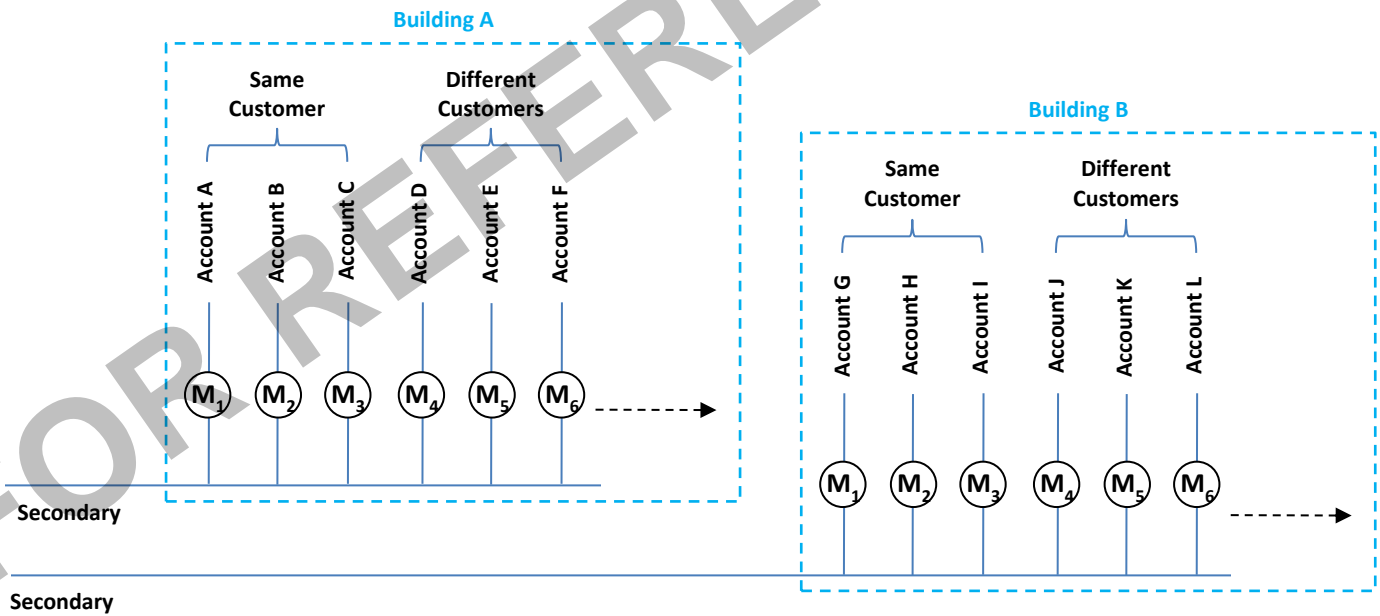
Building A

Same Customer

Different Customers

Account A
Account B
Account C
Account D
Account E
Account F

$M_1$ $M_2$ $M_3$ $M_4$ $M_5$ $M_6$

Secondary

Building B

Same Customer

Different Customers

Account G
Account H
Account I
Account J
Account K
Account L

$M_1$ $M_2$ $M_3$ $M_4$ $M_5$ $M_6$

Secondary

FOR REFERE